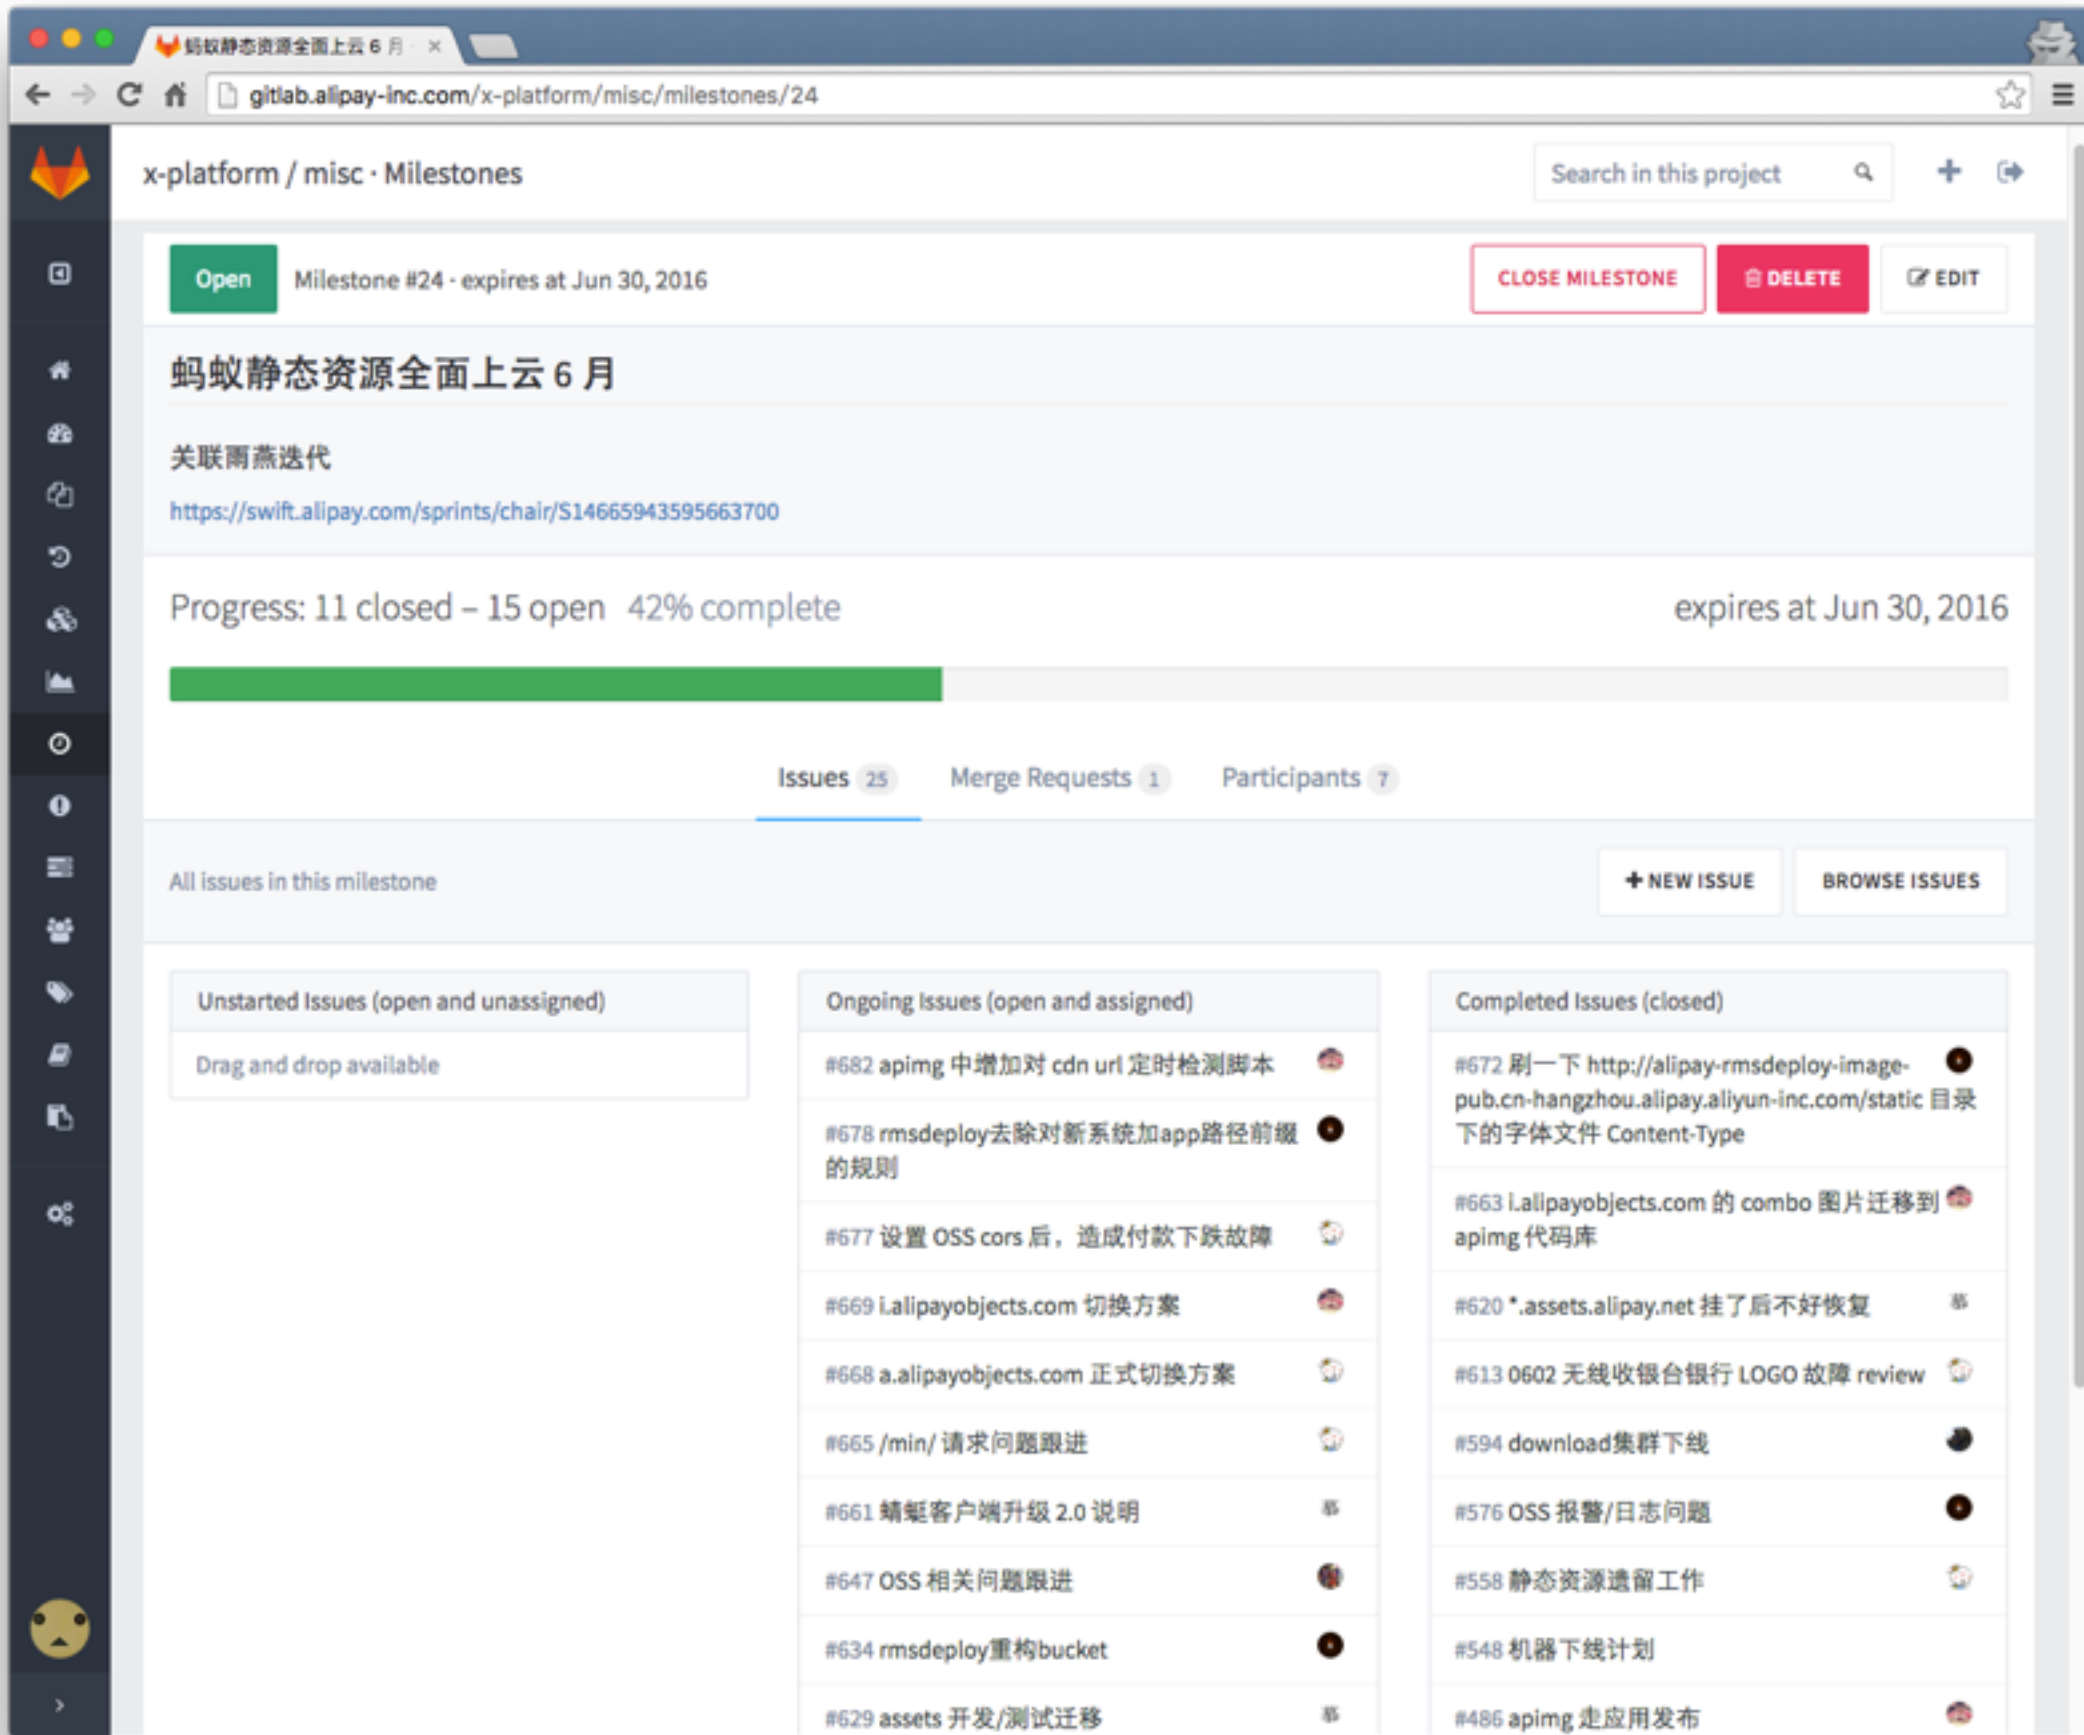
蚂蚁静态资源全面上云 6 月

gitlab.alipay-inc.com/x-platform/misc/milestones/24

x-platform / misc · Milestones

Search in this project

Open Milestone #24 · expires at Jun 30, 2016

CLOSE MILESTONE DELETE EDIT

蚂蚁静态资源全面上云 6 月

关联雨燕迭代

https://swift.alipay.com/sprints/chair/S1466594359566370​0

Progress: 11 closed – 15 open 42% complete

expires at Jun 30, 2016

Issues 25 Merge Requests 1 Participants 7

All issues in this milestone

+ NEW ISSUE BROWSE ISSUES

Unstarted Issues (open and unassigned)

Drag and drop available

Ongoing Issues (open and assigned)

#682 apimg 中增加对 cdn url 定时检测脚本

#678 rmsdeploy去除对新系统加app路径前缀的规则

#677 设置 OSS cors 后，造成付款下跌故障

#669 i.alipayobjects.com 切换方案

#668 a.alipayobjects.com 正式切换方案

#665 /min/ 请求问题跟进

#661 蜻蜓客户端升级 2.0 说明

#647 OSS 相关问题跟进

#634 rmsdeploy重构bucket

#629 assets 开发/测试迁移

Completed Issues (closed)

#672 刷一下 http://alipay-rmsdeploy-image-pub.cn-hangzhou.alipay.aliyun-inc.com/static 目录下的字体文件 Content-Type

#663 i.alipayobjects.com 的 combo 图片迁移到 apimg 代码库

#620 *.assets.alipay.net 挂了后不好恢复

#613 0602 无线收银台银行 LOGO 故障 review

#594 download集群下线

#576 OSS 报警/日志问题

#558 静态资源遗留工作

#548 机器下线计划

#486 apimg 走应用发布